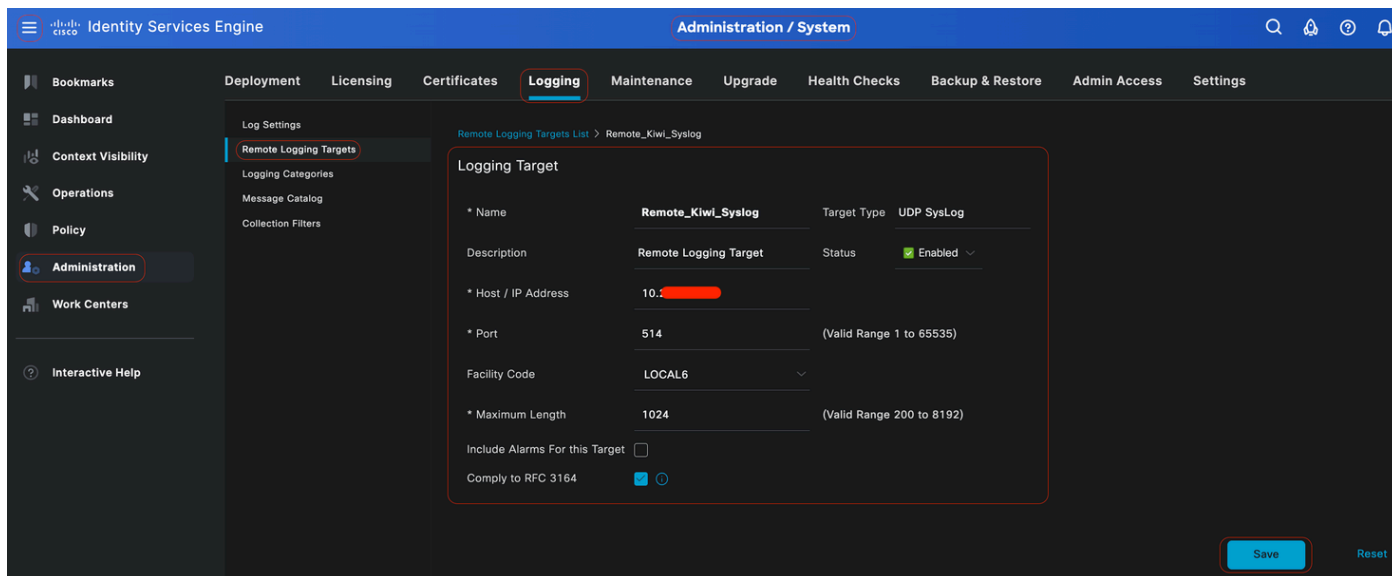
cisco Identity Services Engine

Administration / System

Bookmarks
Dashboard
Context Visibility
Operations
Policy
Administration
Work Centers

Interactive Help

Deployment Licensing Certificates Logging Maintenance Upgrade Health Checks Backup & Restore Admin Access Settings

Log Settings
Remote Logging Targets
Logging Categories
Message Catalog
Collection Filters

Remote Logging Targets List > Remote_Kiwi_Syslog

Logging Target

* Name Remote_Kiwi_Syslog
Target Type UDP SysLog

Description Remote Logging Target
Status Enabled

* Host / IP Address 10.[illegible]

* Port 514 (Valid Range 1 to 65535)

Facility Code LOCAL6

* Maximum Length 1024 (Valid Range 200 to 8192)

Include Alarms For this Target

Comply to RFC 3164

Save Reset